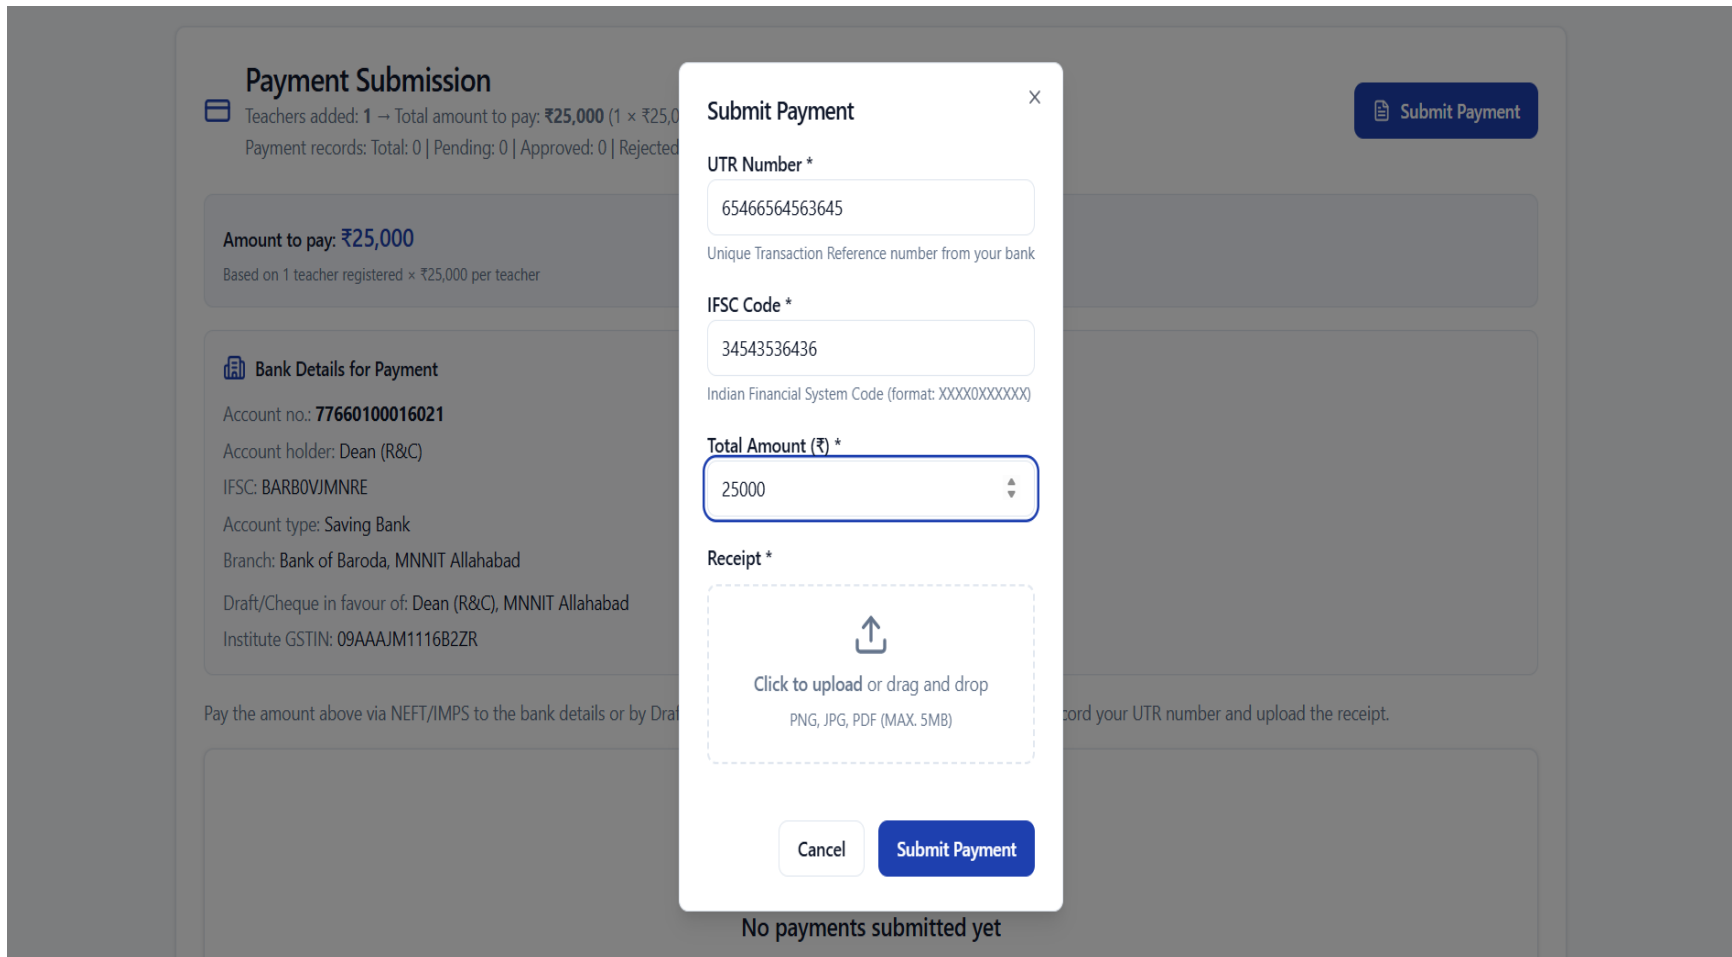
Payment Submission

Teachers added: 1 → Total amount to pay: ₹25,000 (1 × ₹25,0

Payment records: Total: 0 | Pending: 0 | Approved: 0 | Rejected

Submit Payment

Amount to pay: ₹25,000

Based on 1 teacher registered × ₹25,000 per teacher

Bank Details for Payment

Account no.: 77660100016021

Account holder: Dean (R&C)

IFSC: BARB0VJMNRE

Account type: Saving Bank

Branch: Bank of Baroda, MNNIT Allahabad

Draft/Cheque in favour of: Dean (R&C), MNNIT Allahabad

Institute GSTIN: 09AAAJM1116B2ZR

Pay the amount above via NEFT/IMPS to the bank details or by Draf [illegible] cord your UTR number and upload the receipt.

No payments submitted yet

Submit Payment

×

UTR Number *

65466564563645

Unique Transaction Reference number from your bank

IFSC Code *

34543536436

Indian Financial System Code (format: XXXX0XXXXXX)

Total Amount (₹) *

25000

Receipt *

Click to upload or drag and drop

PNG, JPG, PDF (MAX. 5MB)

Cancel

Submit Payment